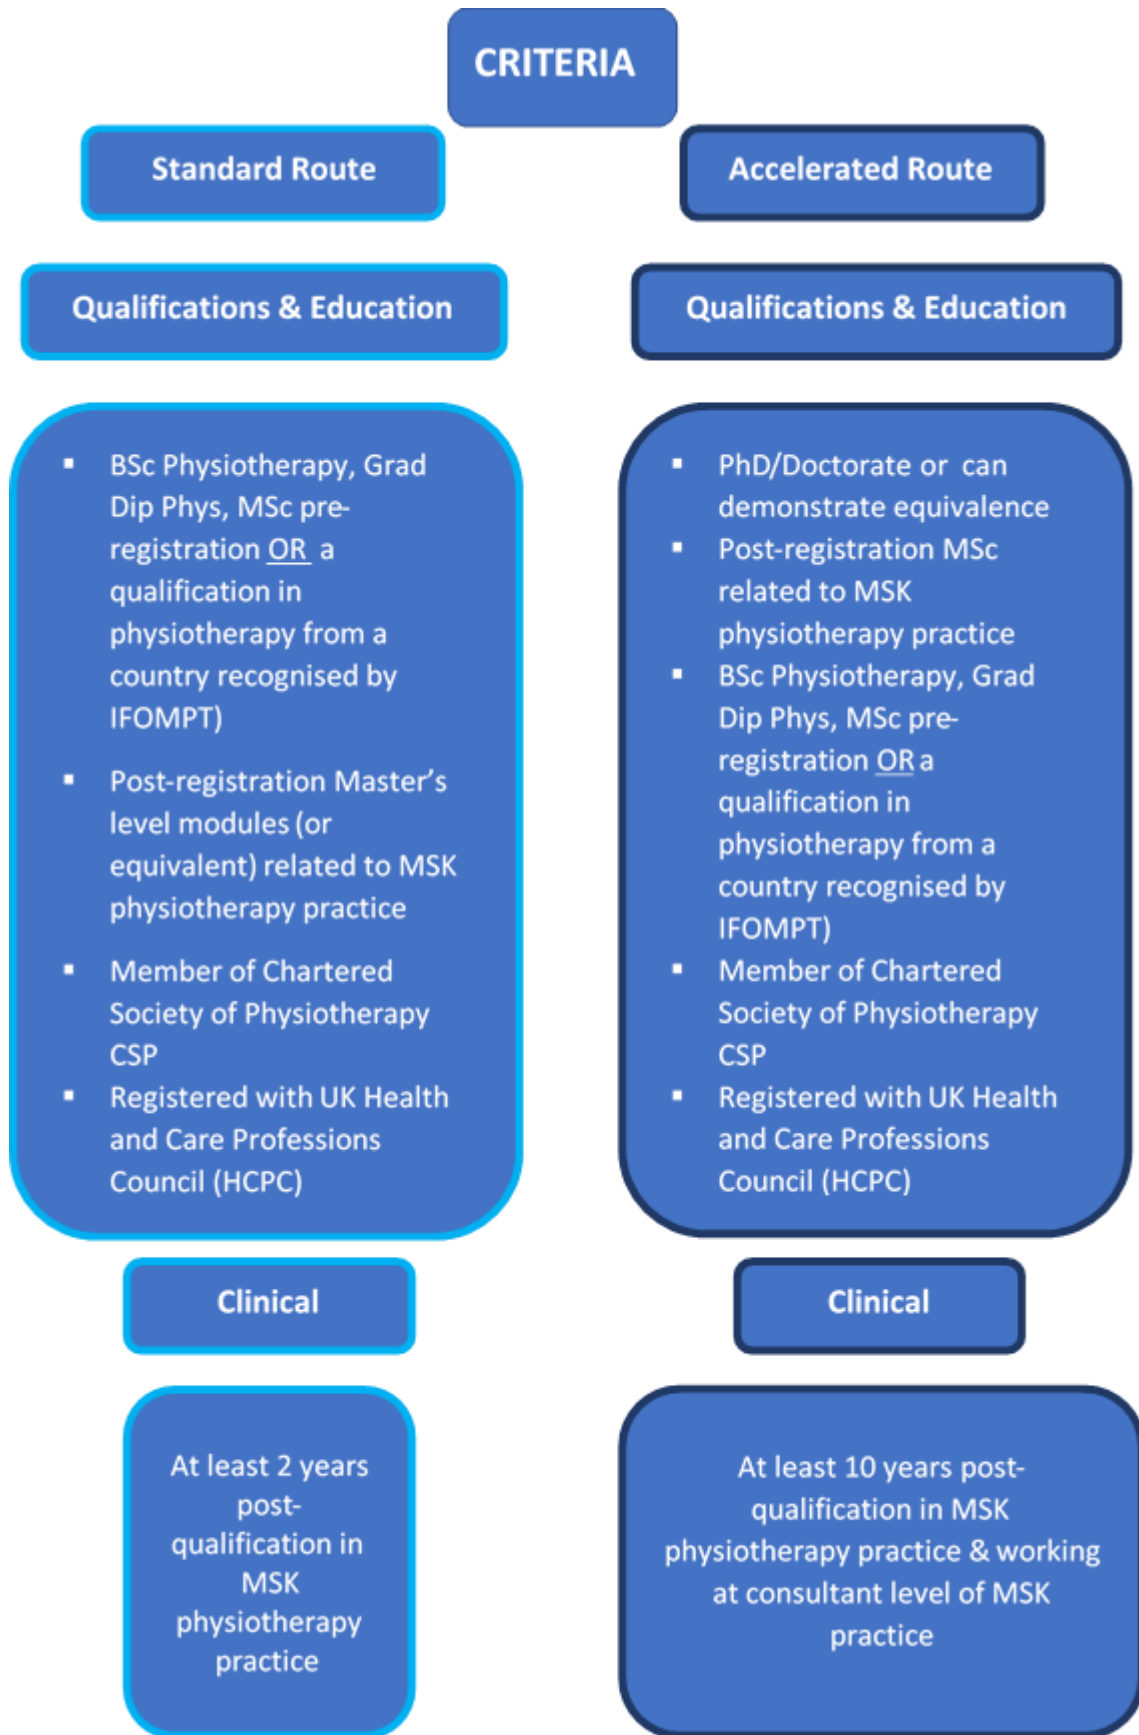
CRITERIA

Standard Route

Qualifications & Education

- BSc Physiotherapy, Grad Dip Phys, MSc pre-registration OR a qualification in physiotherapy from a country recognised by IFOMPT)
- Post-registration Master's level modules (or equivalent) related to MSK physiotherapy practice
- Member of Chartered Society of Physiotherapy CSP
- Registered with UK Health and Care Professions Council (HCPC)

Clinical

At least 2 years post-qualification in MSK physiotherapy practice

Accelerated Route

Qualifications & Education

- PhD/Doctorate or can demonstrate equivalence
- Post-registration MSc related to MSK physiotherapy practice
- BSc Physiotherapy, Grad Dip Phys, MSc pre-registration OR a qualification in physiotherapy from a country recognised by IFOMPT)
- Member of Chartered Society of Physiotherapy CSP
- Registered with UK Health and Care Professions Council (HCPC)

Clinical

At least 10 years post-qualification in MSK physiotherapy practice & working at consultant level of MSK practice